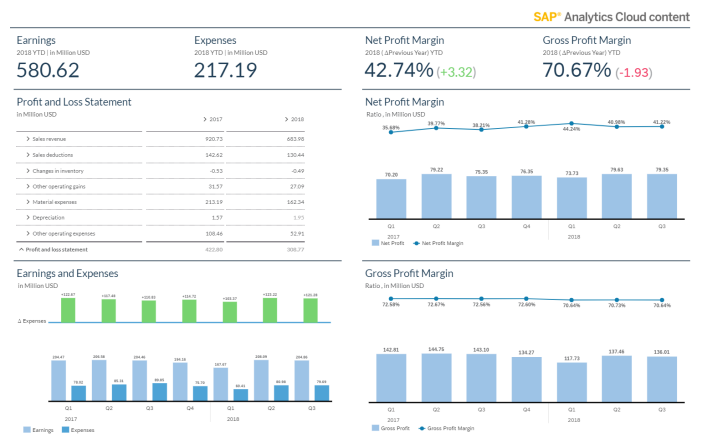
SAP® Analytics Cloud content

Earnings
2018 YTD | in Million USD
580.62

Expenses
2018 YTD | in Million USD
217.19

Net Profit Margin
2018 (ΔPrevious Year) YTD
42.74% (+3.32)

Gross Profit Margin
2018 (ΔPrevious Year) YTD
70.67% (-1.93)

Profit and Loss Statement
in Million USD

|  | › 2017 | › 2018 |
|---|---|---|
| › Sales revenue | 920.73 | 663.98 |
| › Sales deductions | 142.62 | 130.44 |
| › Changes in inventory | -0.53 | -0.49 |
| › Other operating gains | 31.57 | 27.09 |
| › Material expenses | 213.19 | 162.34 |
| › Depreciation | 1.57 | 1.93 |
| › Other operating expenses | 108.46 | 52.91 |
| ^ Profit and loss statement | 422.80 | 308.77 |

Net Profit Margin
Ratio , in Million USD

35.68% 39.77% 38.21% 41.28% 44.24% 40.98% 41.22%

76.26 79.22 75.35 76.35 73.73 79.63 79.35

Q1 Q2 Q3 Q4 Q1 Q2 Q3
2017 2018

Net Profit   Net Profit Margin

Earnings and Expenses
in Million USD

Δ Expenses

+115.67 +107.48 +110.83 +114.73 +103.27 +122.22 +115.39

194.67 79.01 206.09 80.13 194.96 84.03 199.15 78.18 187.97 80.51 208.09 80.86 204.86 79.69

Q1 Q2 Q3 Q4 Q1 Q2 Q3
2017 2018

Earnings   Expenses

Gross Profit Margin
Ratio , in Million USD

72.68% 72.67% 72.56% 72.60% 70.64% 70.73% 70.64%

142.81 144.76 143.10 134.27 117.73 137.46 136.01

Q1 Q2 Q3 Q4 Q1 Q2 Q3
2017 2018

Gross Profit   Gross Profit Margin